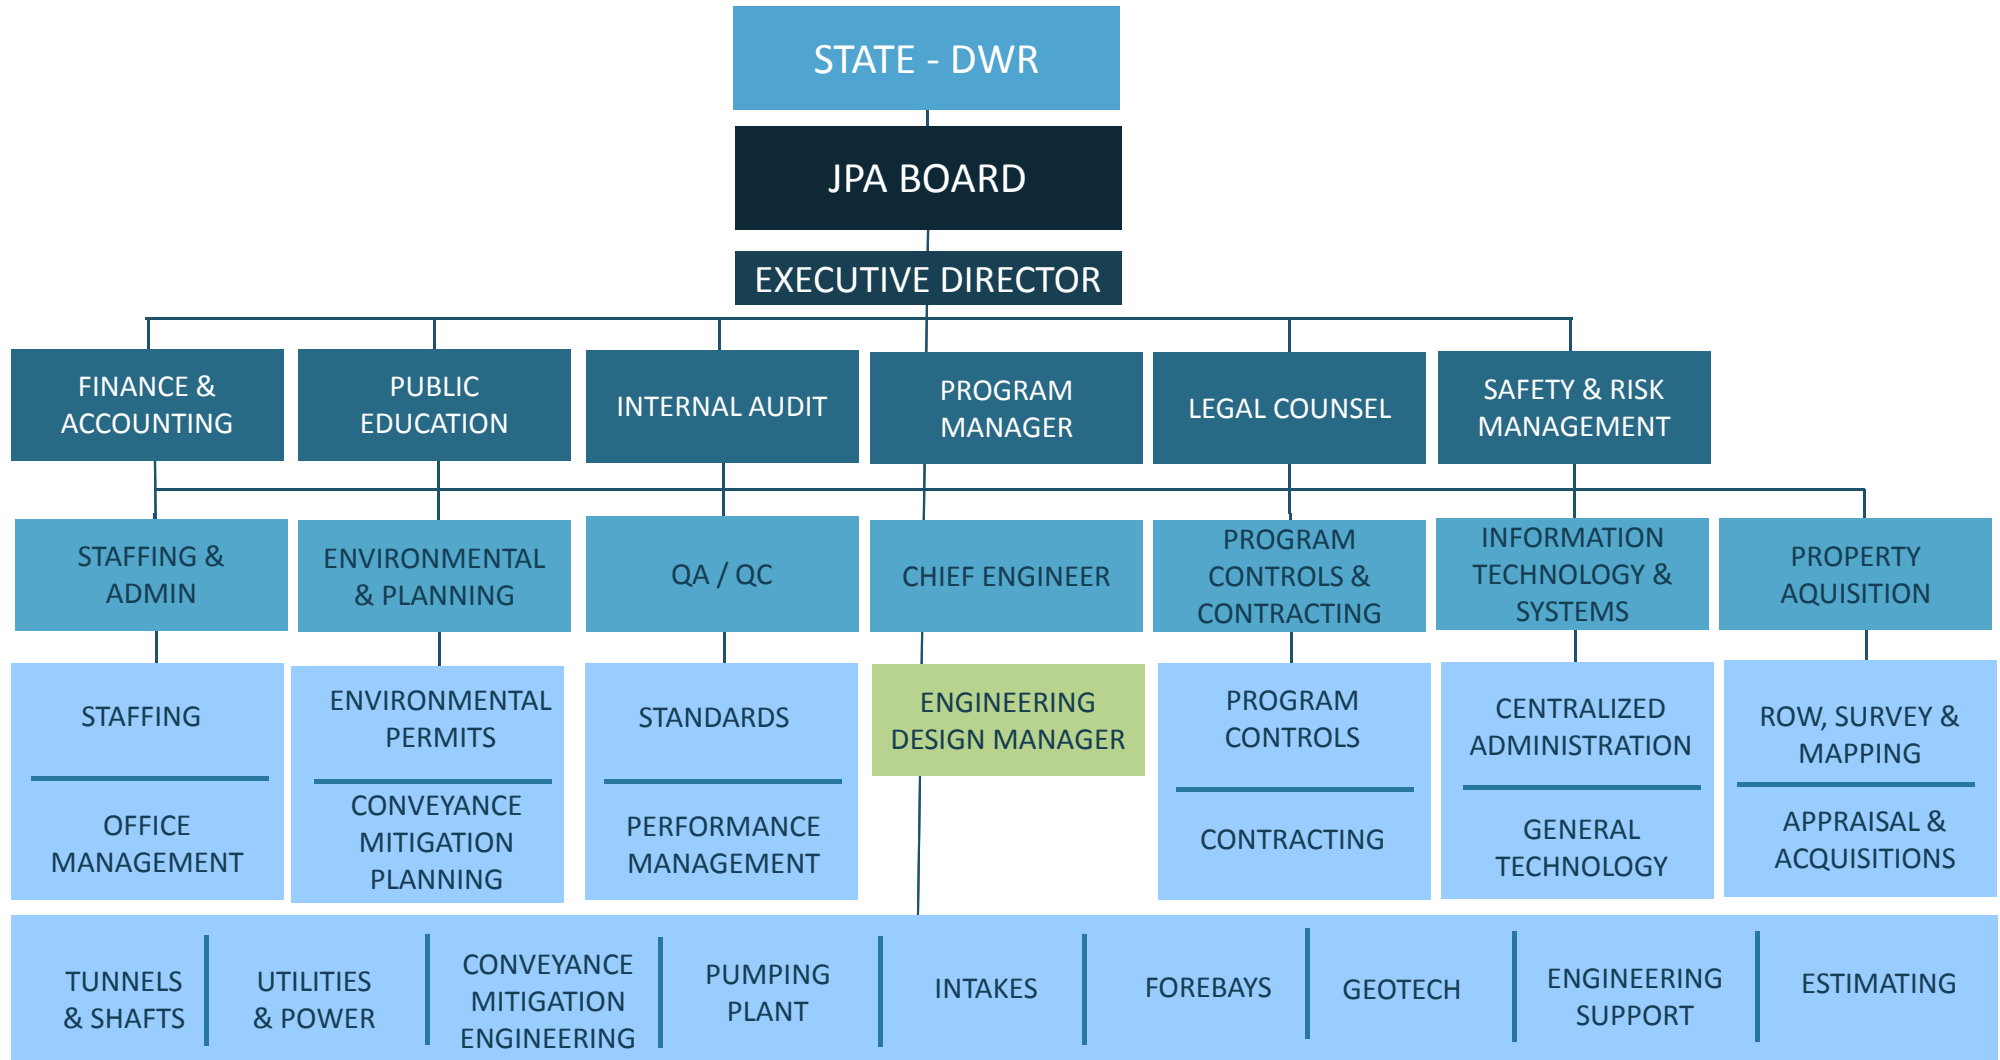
STATE - DWR

JPA BOARD

EXECUTIVE DIRECTOR

FINANCE & ACCOUNTING

PUBLIC EDUCATION

INTERNAL AUDIT

PROGRAM MANAGER

LEGAL COUNSEL

SAFETY & RISK MANAGEMENT

STAFFING & ADMIN

ENVIRONMENTAL & PLANNING

QA / QC

CHIEF ENGINEER

PROGRAM CONTROLS & CONTRACTING

INFORMATION TECHNOLOGY & SYSTEMS

PROPERTY AQUISITION

STAFFING

OFFICE MANAGEMENT

ENVIRONMENTAL PERMITS

CONVEYANCE MITIGATION PLANNING

STANDARDS

PERFORMANCE MANAGEMENT

ENGINEERING DESIGN MANAGER

PROGRAM CONTROLS

CONTRACTING

CENTRALIZED ADMINISTRATION

GENERAL TECHNOLOGY

ROW, SURVEY & MAPPING

APPRAISAL & ACQUISITIONS

TUNNELS & SHAFTS

UTILITIES & POWER

CONVEYANCE MITIGATION ENGINEERING

PUMPING PLANT

INTAKES

FOREBAYS

GEOTECH

ENGINEERING SUPPORT

ESTIMATING